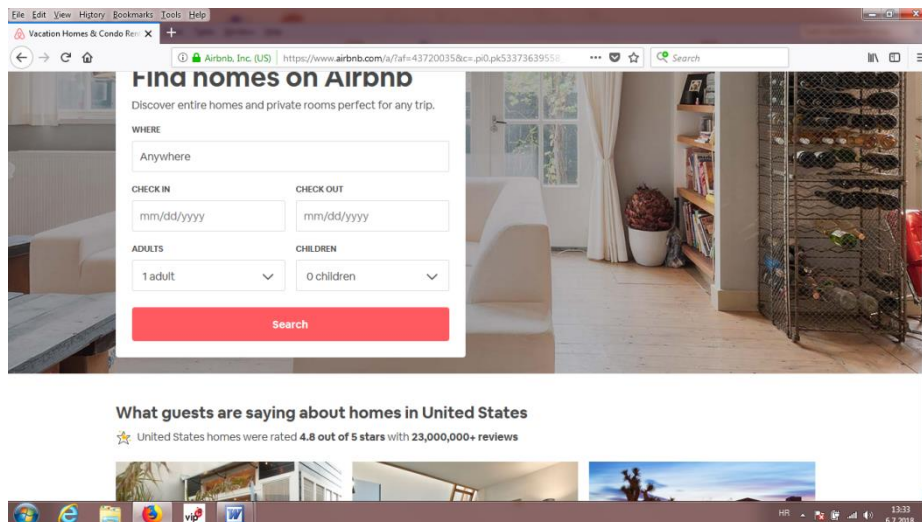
File Edit View History Bookmarks Tools Help

Vacation Homes & Condo Ren

Airbnb, Inc. (US) https://www.airbnb.com/a/?af=43720035&c=.pi0.pk53373639558

Search

Find homes on Airbnb

Discover entire homes and private rooms perfect for any trip.

WHERE

Anywhere

CHECK IN

mm/dd/yyyy

CHECK OUT

mm/dd/yyyy

ADULTS

1 adult

CHILDREN

0 children

Search

What guests are saying about homes in United States

United States homes were rated 4.8 out of 5 stars with 23,000,000+ reviews

HR

13:33
6.7.2018